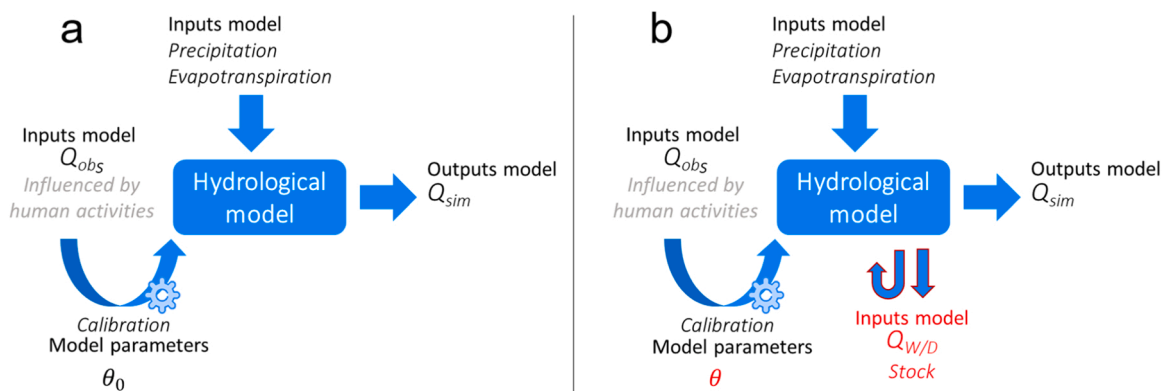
a

Inputs model
*Precipitation*
*Evapotranspiration*

Inputs model
$Q_{obs}$
*Influenced by human activities*

Hydrological model

Outputs model
$Q_{sim}$

*Calibration*
Model parameters
$\theta_0$

b

Inputs model
*Precipitation*
*Evapotranspiration*

Inputs model
$Q_{obs}$
*Influenced by human activities*

Hydrological model

Outputs model
$Q_{sim}$

*Calibration*
Model parameters
$\theta$

Inputs model
$Q_{W/D}$
*Stock*